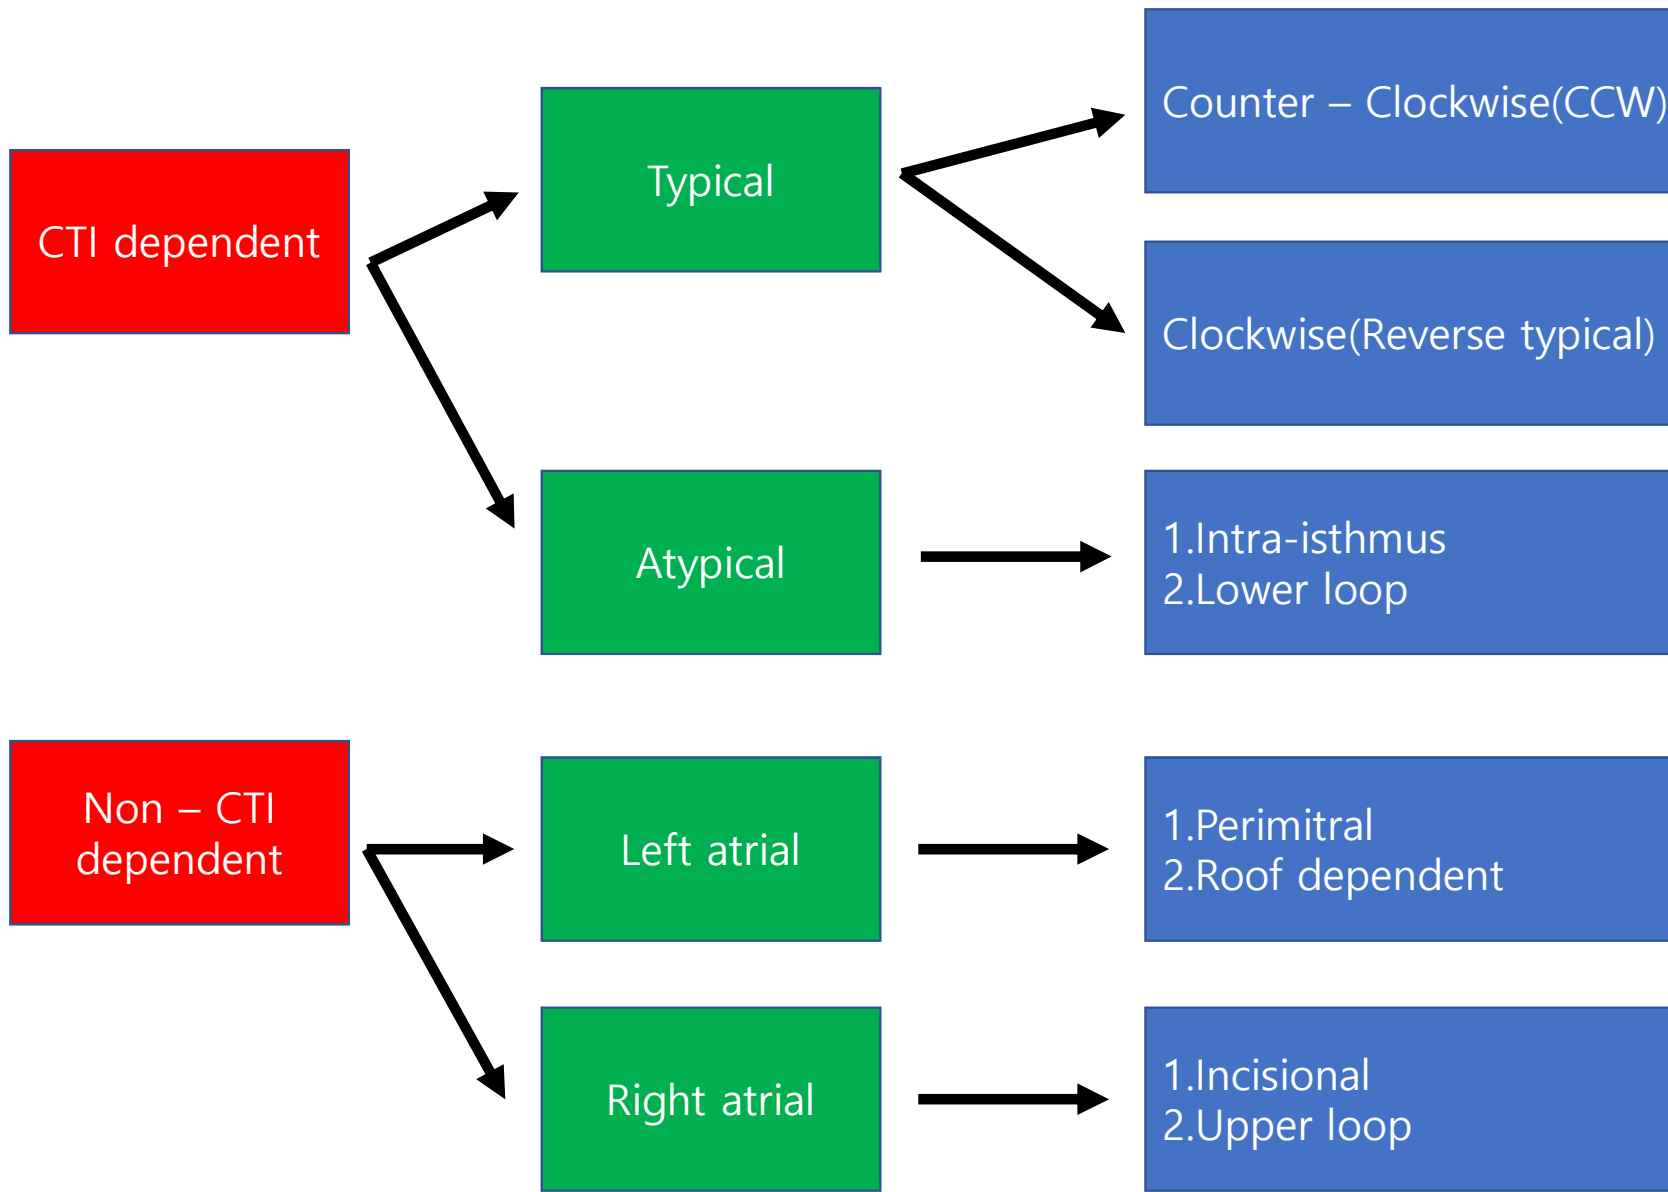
CTI dependent

Typical

Counter – Clockwise(CCW)

Clockwise(Reverse typical)

Atypical

1.Intra-isthmus
2.Lower loop

Non – CTI dependent

Left atrial

1.Perimitral
2.Roof dependent

Right atrial

1.Incisional
2.Upper loop